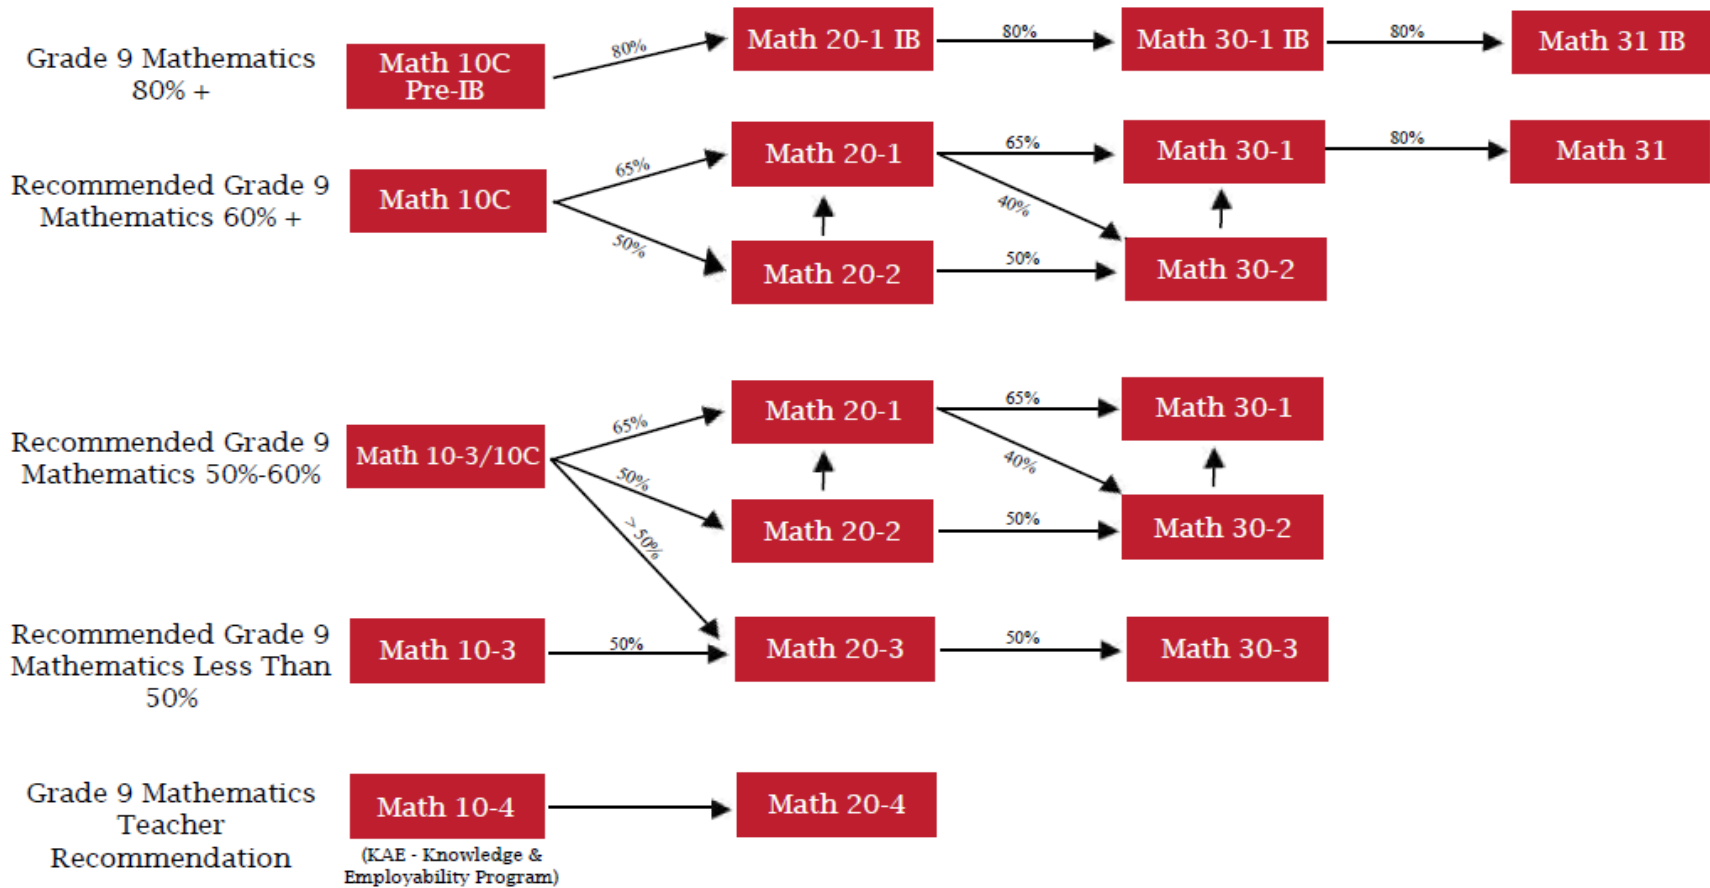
Grade 9 Mathematics 80% +

Math 10C Pre-IB

80%

Math 20-1 IB

80%

Math 30-1 IB

80%

Math 31 IB

Recommended Grade 9 Mathematics 60% +

Math 10C

65%

50%

Math 20-1

Math 20-2

65%

40%

50%

Math 30-1

Math 30-2

80%

Math 31

Recommended Grade 9 Mathematics 50%-60%

Math 10-3/10C

65%

50%

> 50%

Math 20-1

Math 20-2

65%

40%

50%

Math 30-1

Math 30-2

Recommended Grade 9 Mathematics Less Than 50%

Math 10-3

50%

Math 20-3

50%

Math 30-3

Grade 9 Mathematics Teacher Recommendation

Math 10-4

(KAE - Knowledge & Employability Program)

Math 20-4